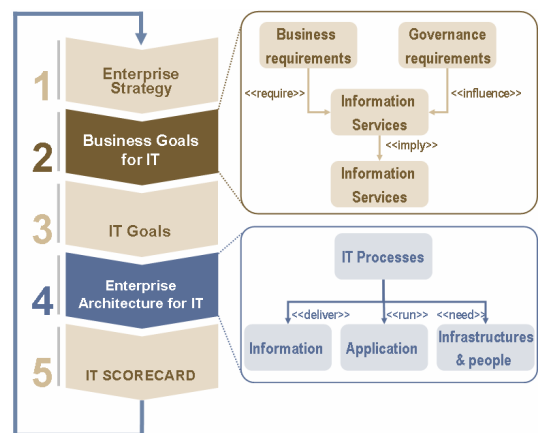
1 Enterprise Strategy

2 Business Goals for IT

3 IT Goals

4 Enterprise Architecture for IT

5 IT SCORECARD

Business requirements

Governance requirements

<<require>>

<<influence>>

Information Services

<<imply>>

Information Services

IT Processes

<<deliver>>

<<run>>

<<need>>

Information

Application

Infrastructures & people